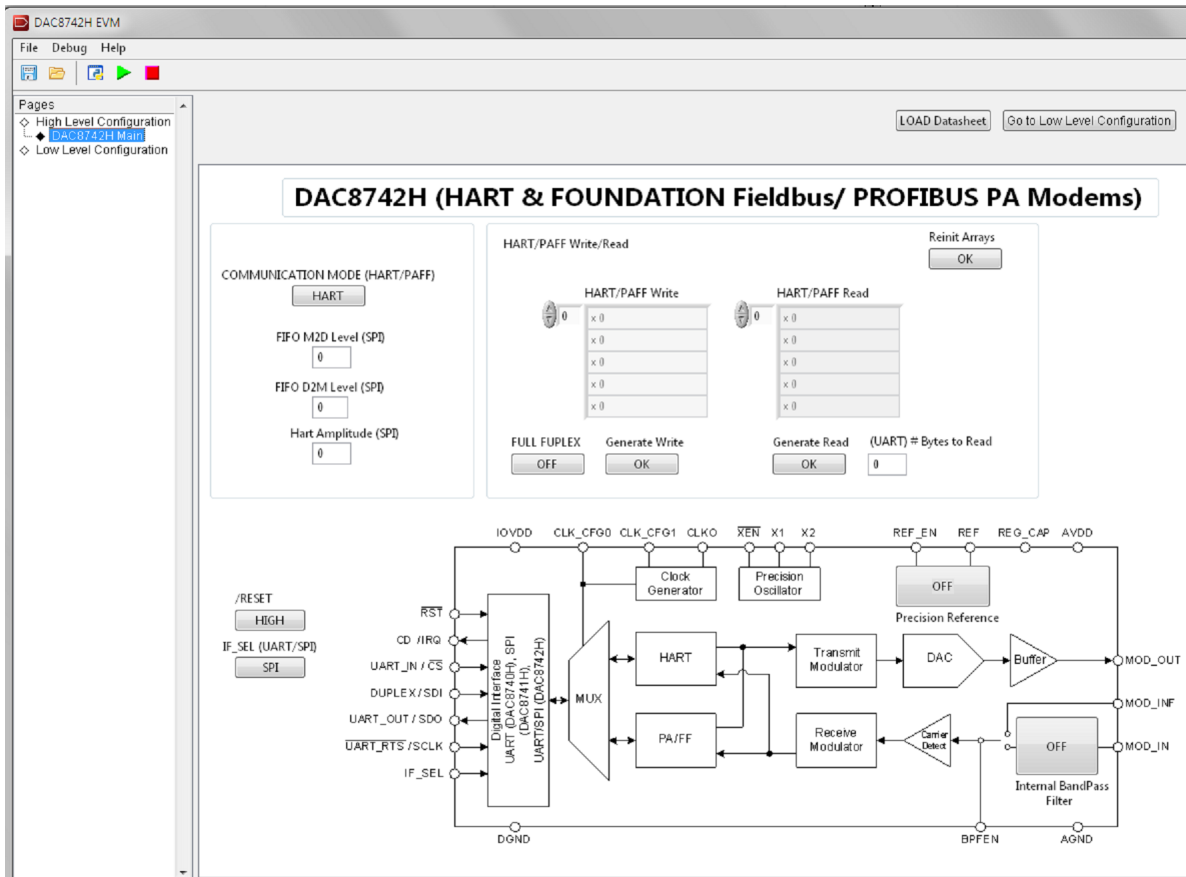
DAC8742H EVM

File Debug Help

Pages
High Level Configuration
DAC8742H Main
Low Level Configuration

LOAD Datasheet
Go to Low Level Configuration

DAC8742H (HART & FOUNDATION Fieldbus/ PROFIBUS PA Modems)

COMMUNICATION MODE (HART/PAFF)
HART

FIFO M2D Level (SPI)
0

FIFO D2M Level (SPI)
0

Hart Amplitude (SPI)
0

HART/PAFF Write/Read

Reinit Arrays
OK

HART/PAFF Write
0
x 0
x 0
x 0
x 0
x 0

HART/PAFF Read
0
x 0
x 0
x 0
x 0
x 0

FULL FUPLEX
OFF

Generate Write
OK

Generate Read
OK

(UART) # Bytes to Read
0

/RESET
HIGH

IF_SEL (UART/SPI)
SPI

IOVDD CLK_CFG0 CLK_CFG1 CLKO $\overline{XEN}$ X1 X2 REF_EN REF REG_CAP AVDD

Clock Generator
Precision Oscillator
OFF
Precision Reference

$\overline{RST}$
CD /IRQ
UART_IN / $\overline{CS}$
DUPLEX / SDI
UART_OUT / SDO
$\overline{UART\_RTS}$ / SCLK
IF_SEL

Digital Interface UART (DAC8740H), SPI (DAC8741H), UART/SPI (DAC8742H)

MUX
HART
PA/FF
Transmit Modulator
DAC
Buffer
MOD_OUT
MOD_INF
Receive Modulator
Carrier Detect
OFF
MOD_IN
Internal BandPass Filter

DGND BPFEN AGND